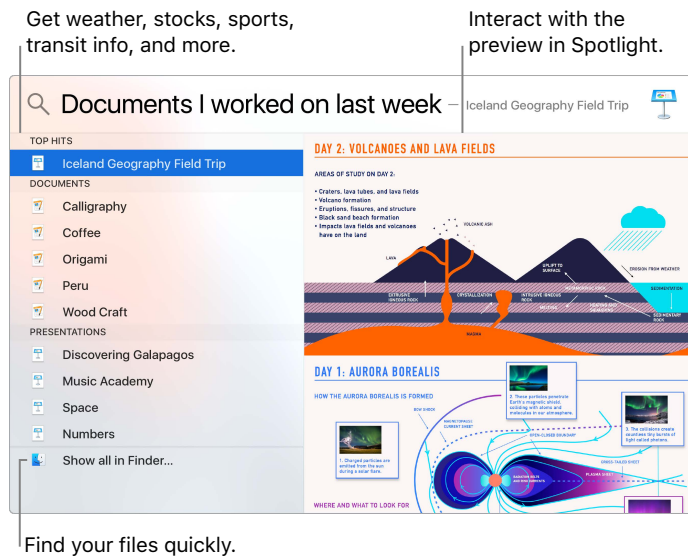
Get weather, stocks, sports, transit info, and more.

Interact with the preview in Spotlight.

Documents I worked on last week — Iceland Geography Field Trip

TOP HITS

Iceland Geography Field Trip

DOCUMENTS

Calligraphy

Coffee

Origami

Peru

Wood Craft

PRESENTATIONS

Discovering Galapagos

Music Academy

Space

Numbers

Show all in Finder...

DAY 2: VOLCANOES AND LAVA FIELDS

AREAS OF STUDY ON DAY 2:

• Craters, lava tubes, and lava fields
• Volcano formation
• Eruptions, fissures, and structure
• Black sand beach formation
• Impacts lava fields and volcanoes have on the land

VOLCANIC ASH

LAVA

UPLIFT TO SURFACE

EROSION FROM WEATHER

METAMORPHIC ROCK

SEDIMENTATION

EXTRUSIVE IGNEOUS ROCK

CRYSTALLIZATION

INTRUSIVE IGNEOUS ROCK

MELTING

WEATHERING AND EROSION

SEDIMENTARY ROCK

MAGMA

DAY 1: AURORA BOREALIS

HOW THE AURORA BOREALIS IS FORMED

BOW SHOCK

MAGNETOPAUSE CURRENT SHEET

OPEN-CLOSED BOUNDARY

1. Charged particles are emitted from the sun during a solar flare.

2. These particles penetrate Earth's magnetic shield colliding with atoms and molecules in our atmosphere.

3. The collisions create countless tiny bursts of light called photons.

CROSS-TAILED SHEET

PLASMA SHEET

WHERE AND WHAT TO LOOK FOR

Find your files quickly.